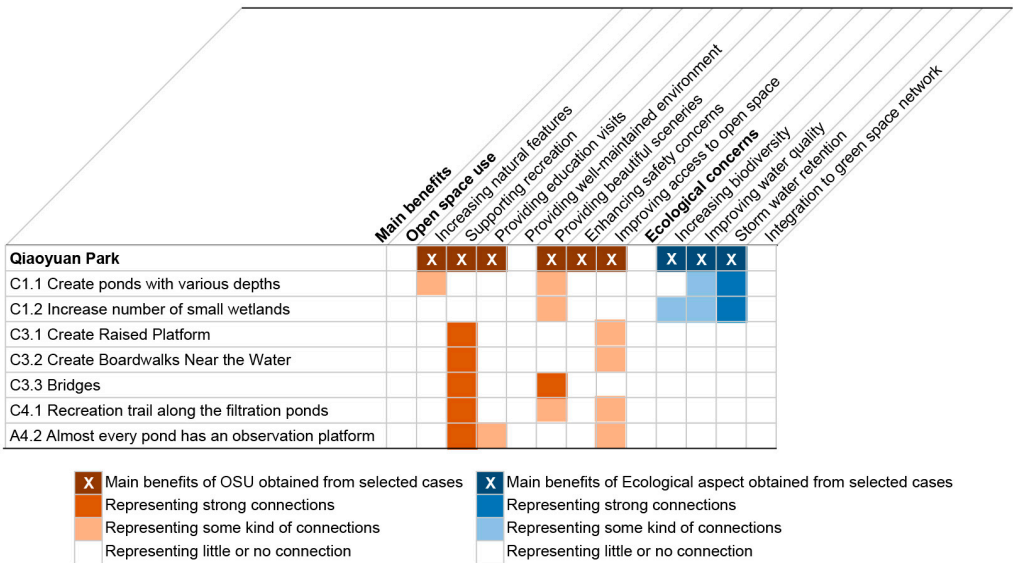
| | Main benefits | Open space use | Increasing natural features | Supporting recreation | Providing education visits | Providing well-maintained environment | Providing beautiful sceneries | Enhancing safety concerns | Improving access to open space | Ecological concerns | Increasing biodiversity | Improving water quality | Storm water retention | Integration to green space network |
|---|---|---|---|---|---|---|---|---|---|---|---|---|---|---|
| **Qiaoyuan Park** | | | X | X | X | | X | X | X | | X | X | X | |
| C1.1 Create ponds with various depths | | | | | | | | | | | | | | |
| C1.2 Increase number of small wetlands | | | | | | | | | | | | | | |
| C3.1 Create Raised Platform | | | | | | | | | | | | | | |
| C3.2 Create Boardwalks Near the Water | | | | | | | | | | | | | | |
| C3.3 Bridges | | | | | | | | | | | | | | |
| C4.1 Recreation trail along the filtration ponds | | | | | | | | | | | | | | |
| A4.2 Almost every pond has an observation platform | | | | | | | | | | | | | | |

X Main benefits of OSU obtained from selected cases
Representing strong connections
Representing some kind of connections
Representing little or no connection

X Main benefits of Ecological aspect obtained from selected cases
Representing strong connections
Representing some kind of connections
Representing little or no connection